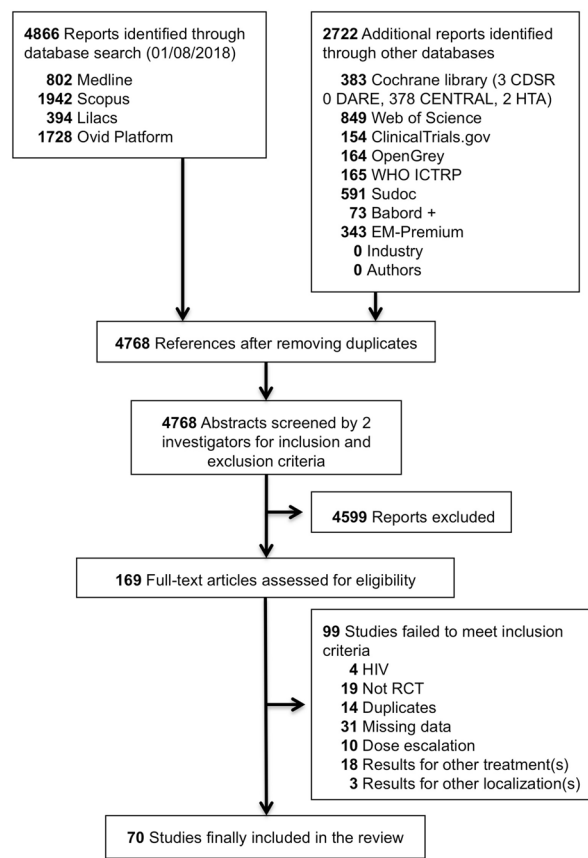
**4866** Reports identified through database search (01/08/2018)

**802** Medline
**1942** Scopus
**394** Lilacs
**1728** Ovid Platform

**2722** Additional reports identified through other databases

**383** Cochrane library (3 CDSR 0 DARE, 378 CENTRAL, 2 HTA)
**849** Web of Science
**154** ClinicalTrials.gov
**164** OpenGrey
**165** WHO ICTRP
**591** Sudoc
**73** Babord +
**343** EM-Premium
**0** Industry
**0** Authors

**4768** References after removing duplicates

**4768** Abstracts screened by 2 investigators for inclusion and exclusion criteria

**4599** Reports excluded

**169** Full-text articles assessed for eligibility

**99** Studies failed to meet inclusion criteria
**4** HIV
**19** Not RCT
**14** Duplicates
**31** Missing data
**10** Dose escalation
**18** Results for other treatment(s)
**3** Results for other localization(s)

**70** Studies finally included in the review